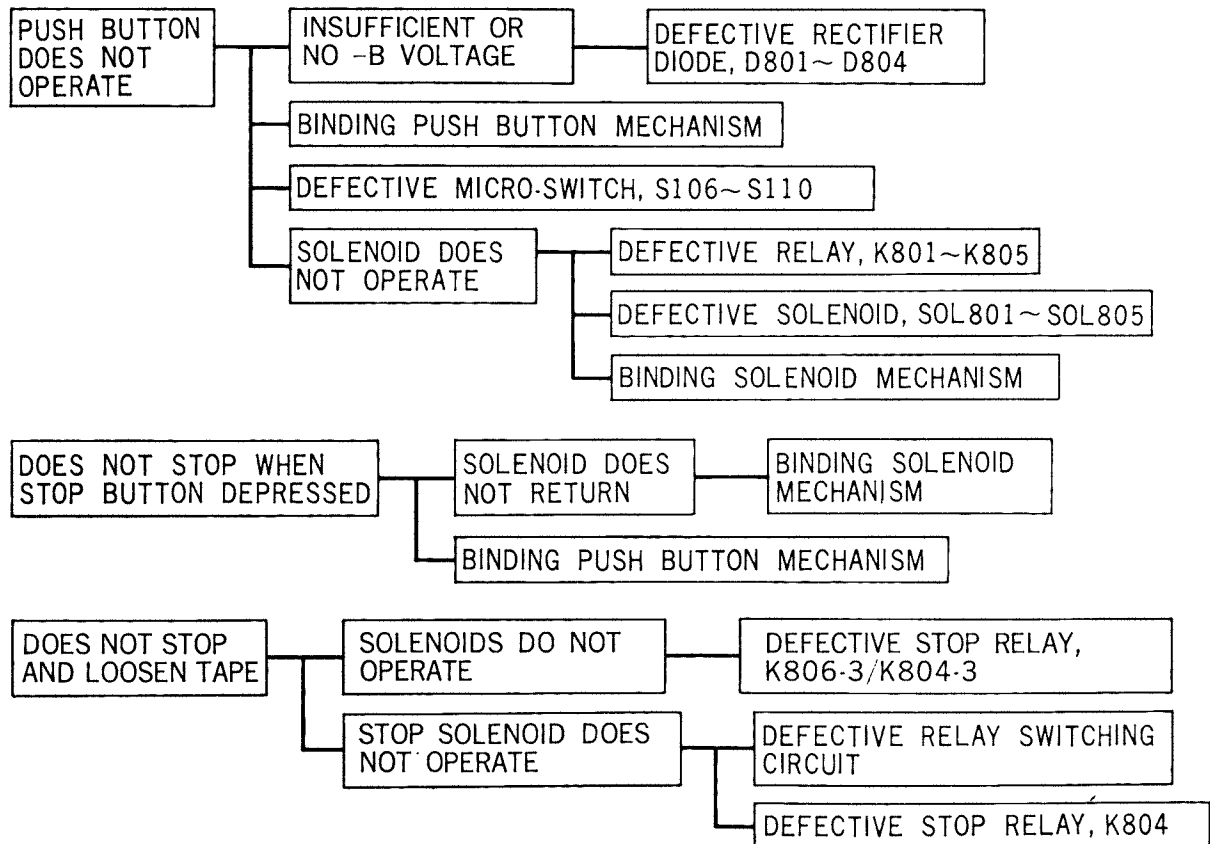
PUSH BUTTON DOES NOT OPERATE

INSUFFICIENT OR NO -B VOLTAGE

DEFECTIVE RECTIFIER DIODE, D801~D804

BINDING PUSH BUTTON MECHANISM

DEFECTIVE MICRO-SWITCH, S106~S110

SOLENOID DOES NOT OPERATE

DEFECTIVE RELAY, K801~K805

DEFECTIVE SOLENOID, SOL801~SOL805

BINDING SOLENOID MECHANISM

DOES NOT STOP WHEN STOP BUTTON DEPRESSED

SOLENOID DOES NOT RETURN

BINDING SOLENOID MECHANISM

BINDING PUSH BUTTON MECHANISM

DOES NOT STOP AND LOOSEN TAPE

SOLENOIDS DO NOT OPERATE

DEFECTIVE STOP RELAY, K806-3/K804-3

STOP SOLENOID DOES NOT OPERATE

DEFECTIVE RELAY SWITCHING CIRCUIT

DEFECTIVE STOP RELAY, K804